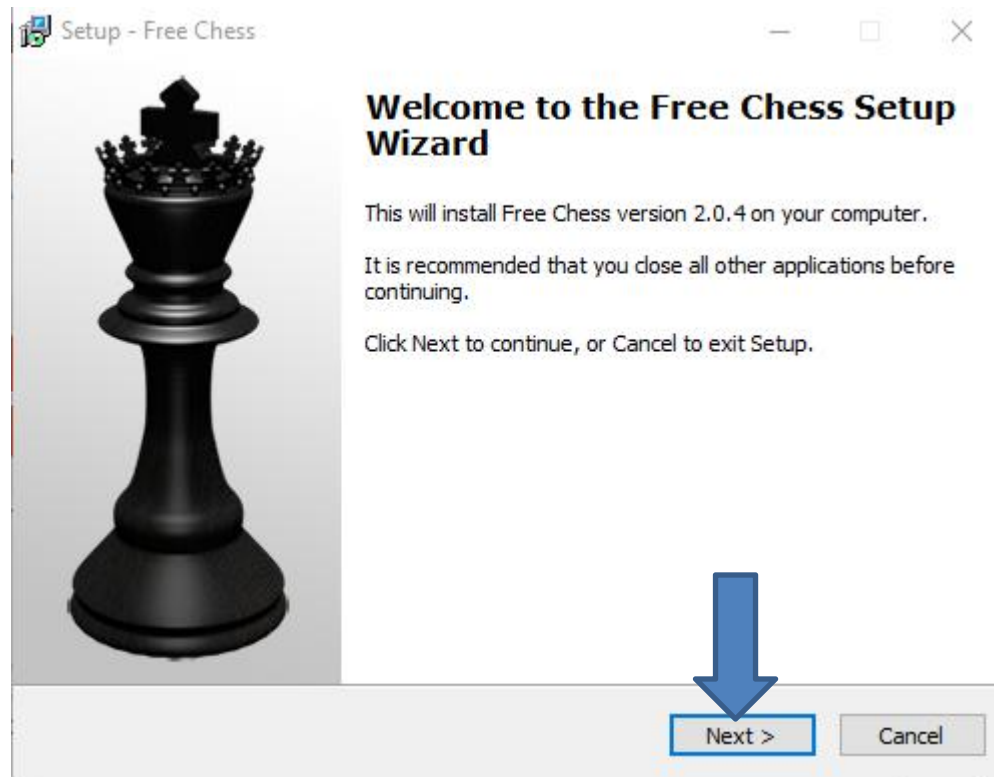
Setup - Free Chess

Welcome to the Free Chess Setup Wizard

This will install Free Chess version 2.0.4 on your computer.

It is recommended that you close all other applications before continuing.

Click Next to continue, or Cancel to exit Setup.

Next >

Cancel